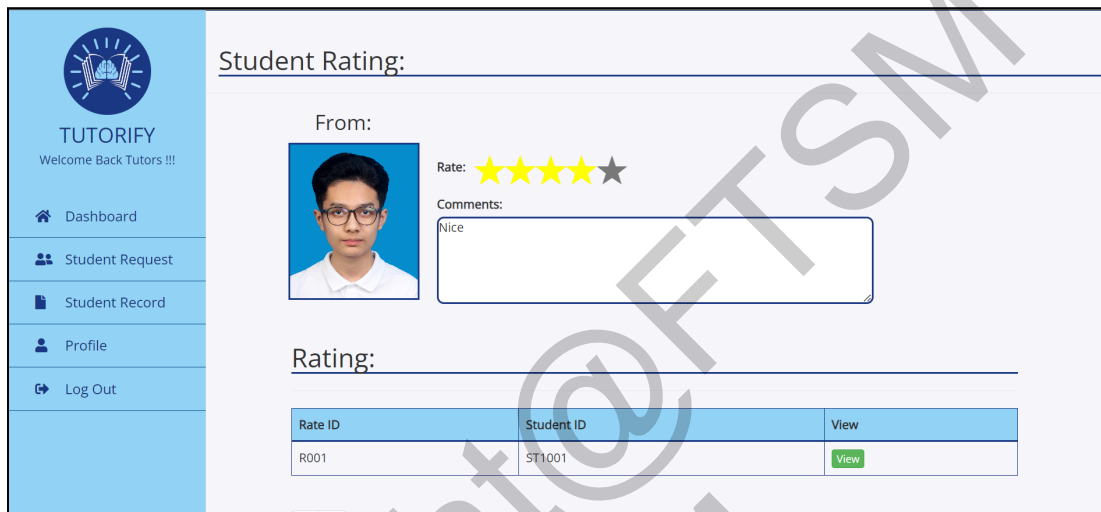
TUTORIFY
Welcome Back Tutors !!!

Dashboard

Student Request

Student Record

Profile

Log Out

Student Rating:

From:

Rate: ★★★★★

Comments:
Nice

Rating:

| Rate ID | Student ID | View |
|---|---|---|
| R001 | ST1001 | View |

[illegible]@FTSM